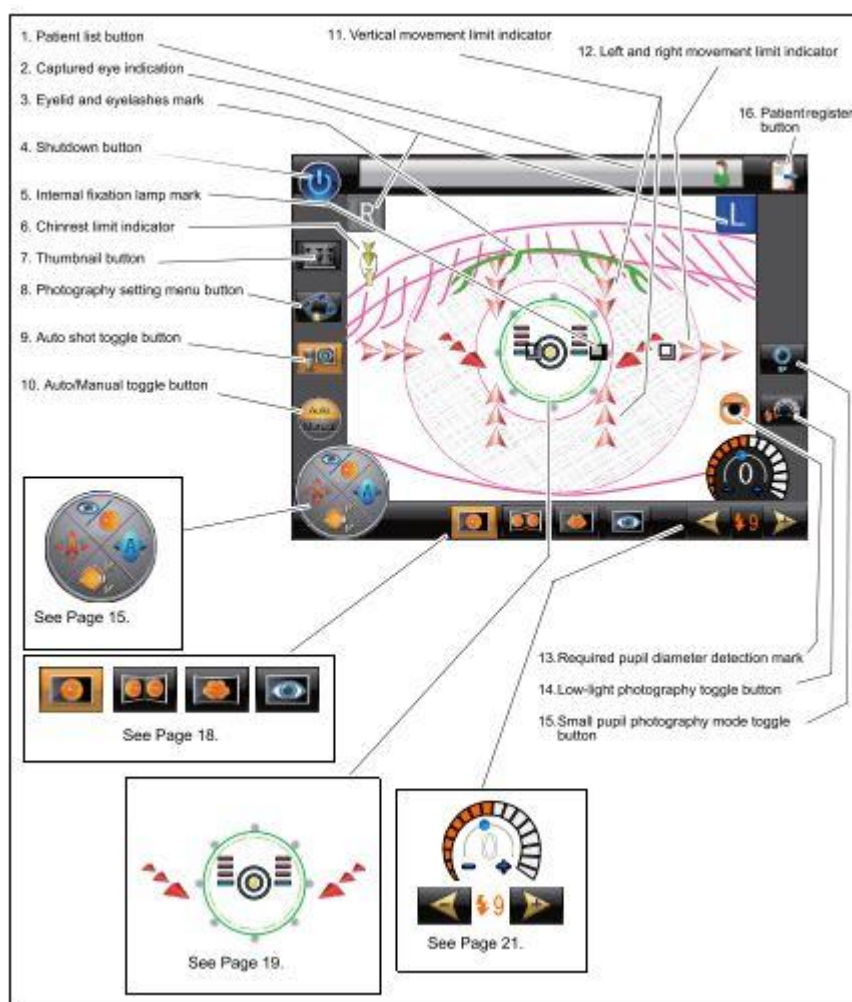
1. Patient list button

2. Captured eye indication

3. Eyelid and eyelashes mark

4. Shutdown button

5. Internal fixation lamp mark

6. Chinrest limit indicator

7. Thumbnail button

8. Photography setting menu button

9. Auto shot toggle button

10. Auto/Manual toggle button

11. Vertical movement limit indicator

12. Left and right movement limit indicator

16. Patient register button

R

L

Auto
Manual

0

9

See Page 15.

See Page 18.

13. Required pupil diameter detection mark

14. Low-light photography toggle button

15. Small pupil photography mode toggle button

See Page 19.

9

See Page 21.